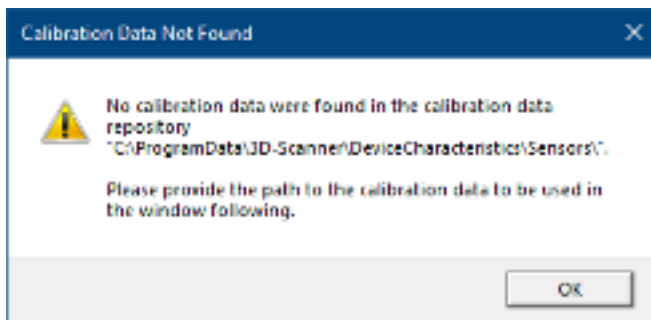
Calibration Data Not Found

×

No calibration data were found in the calibration data repository "C:\ProgramData\3D-Scanner\DeviceCharacteristics\Sensors\".

Please provide the path to the calibration data to be used in the window following.

OK